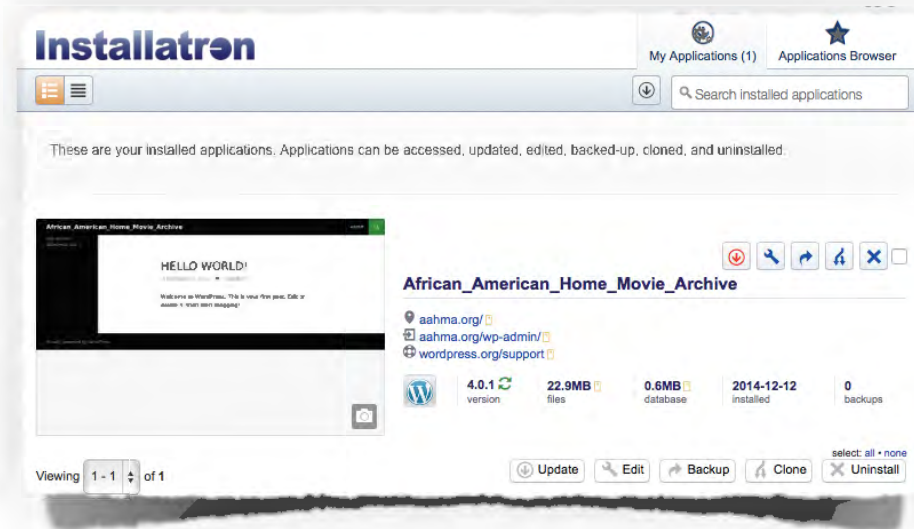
Installatron

My Applications (1)

Applications Browser

Search installed applications

These are your installed applications. Applications can be accessed, updated, edited, backed-up, cloned, and uninstalled.

African_American_Home_Movie_Archive

HELLO WORLD!

Welcome to WordPress. This is your first post. Edit or delete it, then start blogging!

African_American_Home_Movie_Archive

aahma.org/
aahma.org/wp-admin/
wordpress.org/support

| 4.0.1 | 22.9MB | 0.6MB | 2014-12-12 | 0 |
|---|---|---|---|---|
| version | files | database | installed | backups |

select: all • none

Viewing 1 - 1 of 1

Update Edit Backup Clone Uninstall